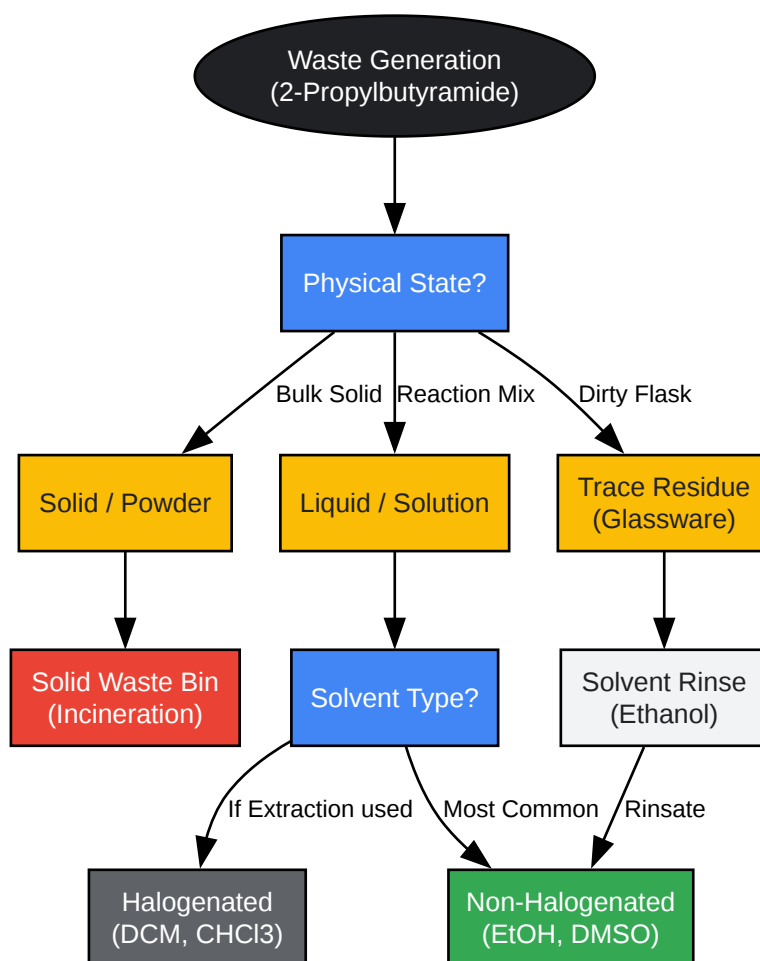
Waste Generation
(2-Propylbutyramide)

Physical State?

Bulk Solid

Reaction Mix

Dirty Flask

Solid / Powder

Liquid / Solution

Trace Residue
(Glassware)

Solid Waste Bin
(Incineration)

Solvent Type?

Solvent Rinse
(Ethanol)

If Extraction used

Most Common

Rinsate

Halogenated
(DCM, CHCl3)

Non-Halogenated
(EtOH, DMSO)